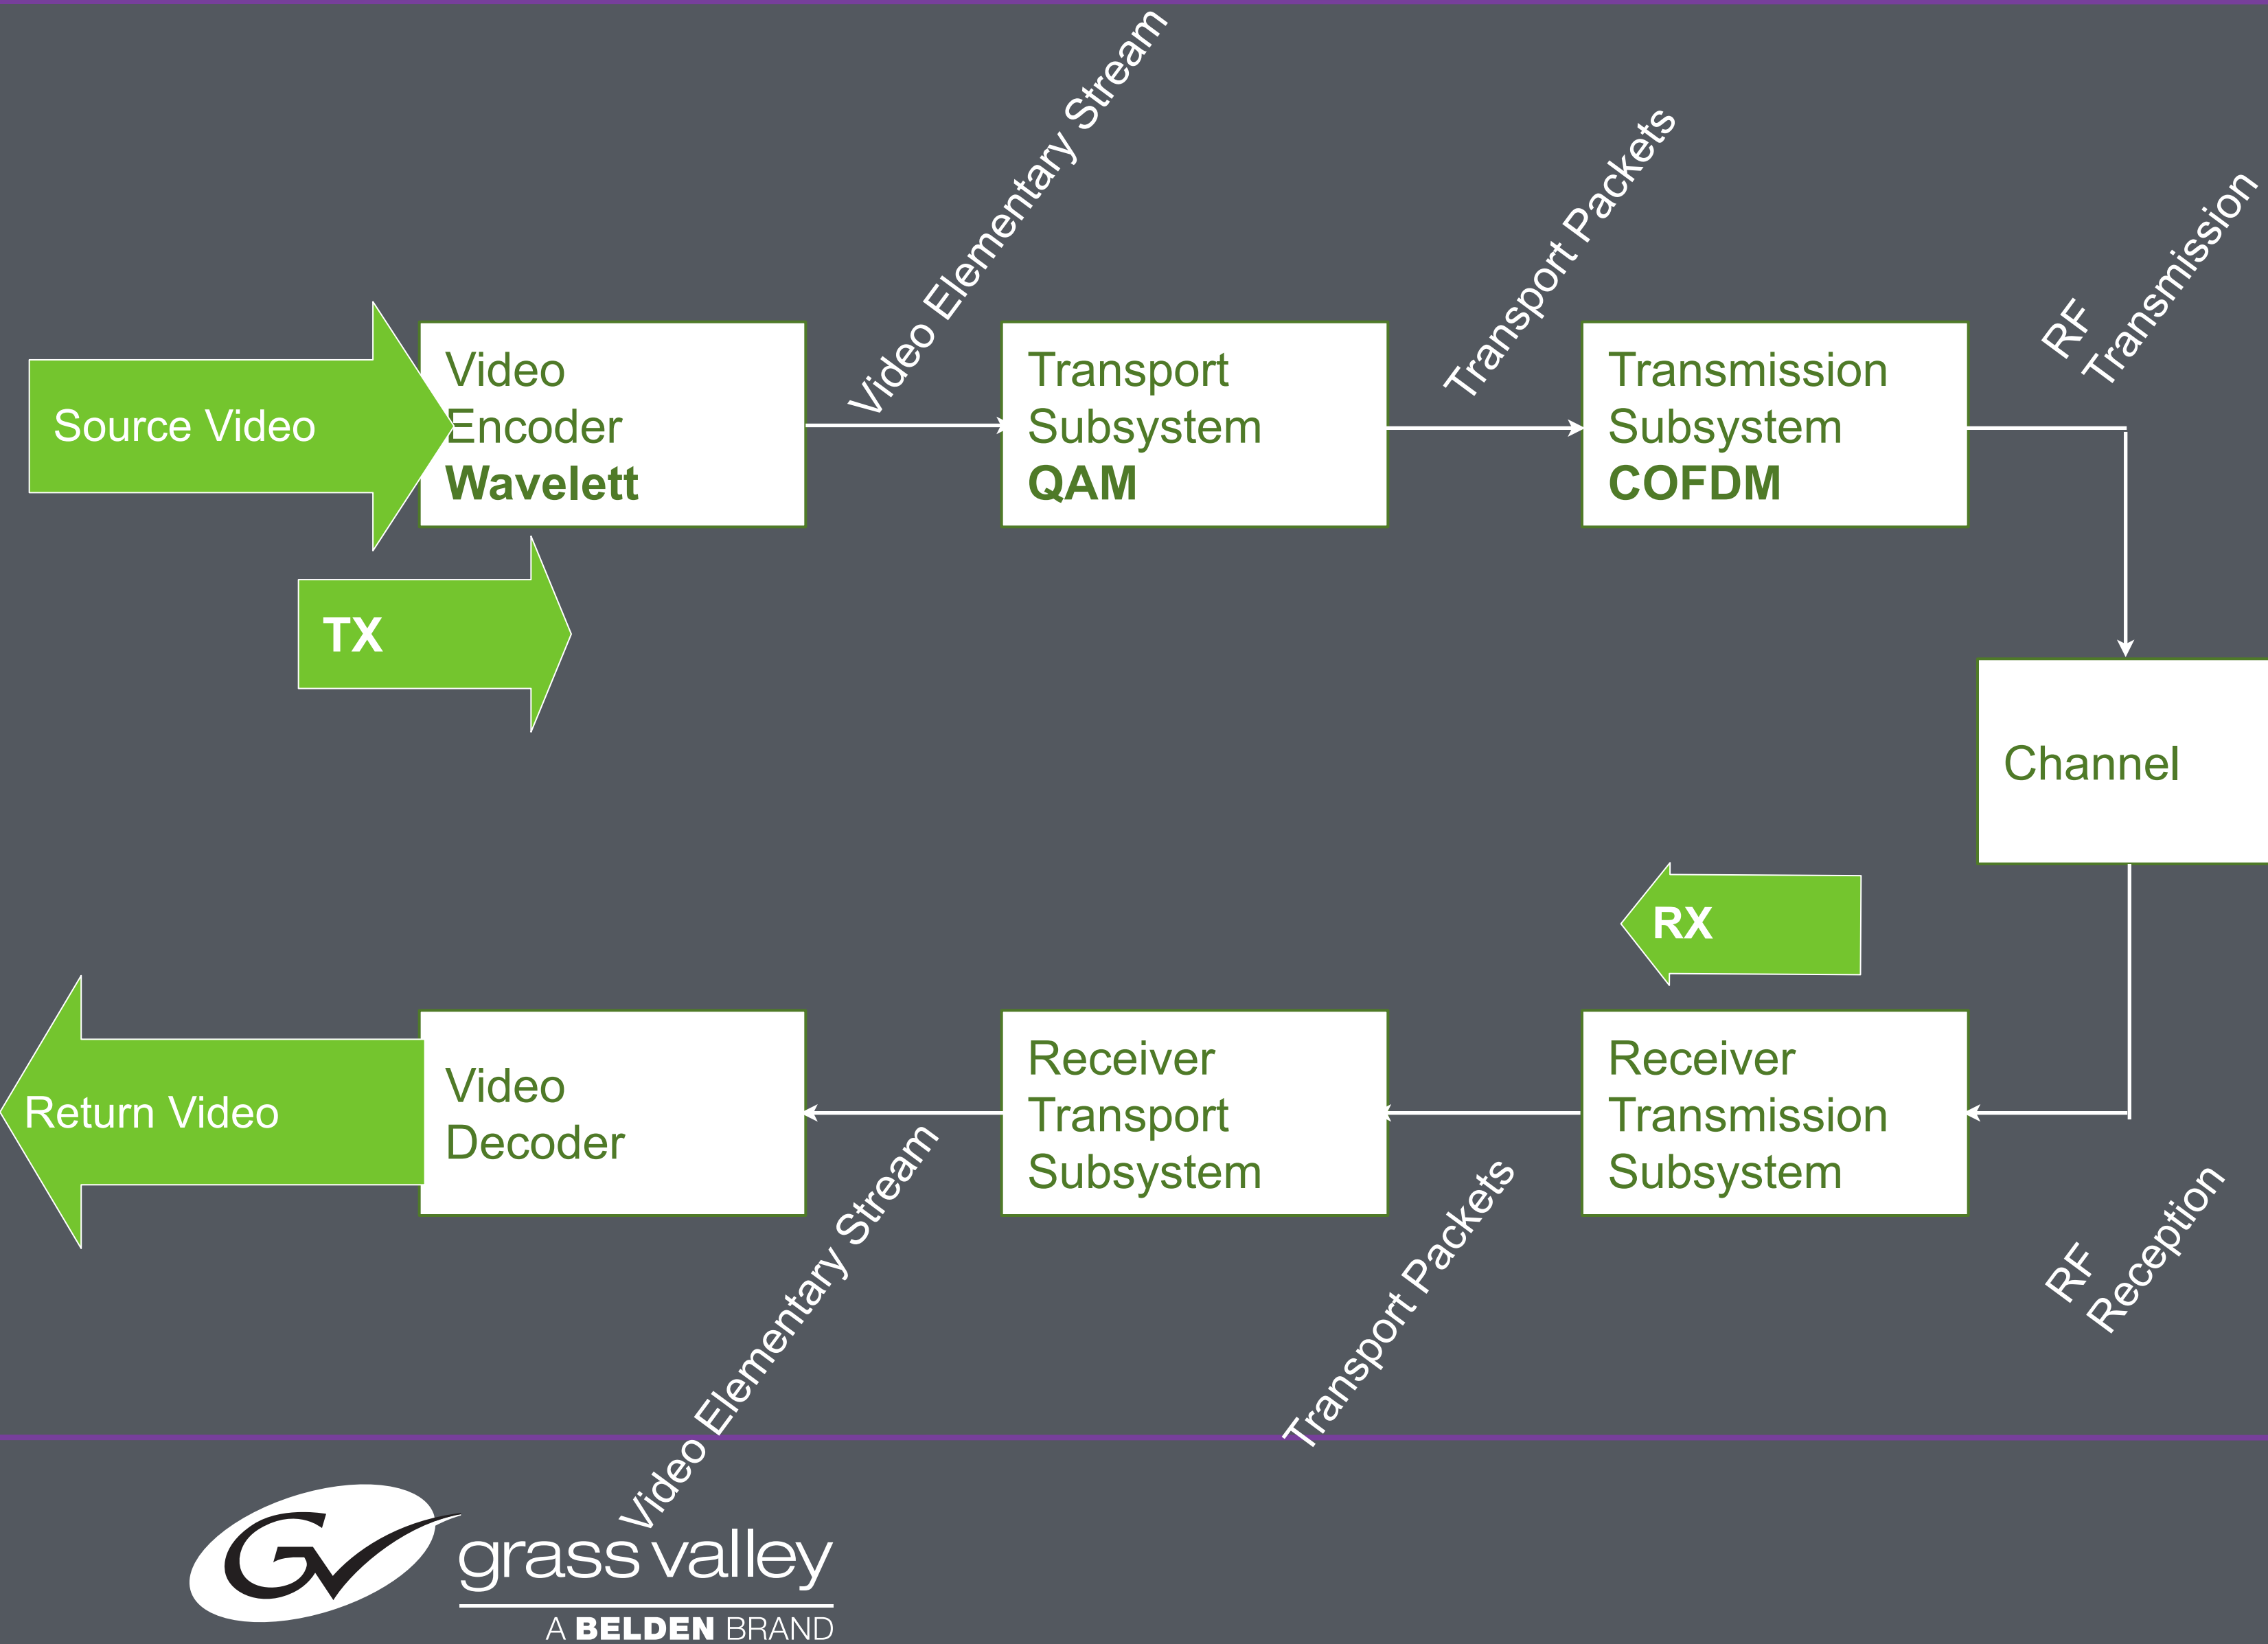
Source Video

Video Encoder **Wavelett**

Video Elementary Stream

Transport Subsystem **QAM**

Transport Packets

Transmission Subsystem **COFDM**

RF Transmission

TX

Channel

RX

Return Video

Video Decoder

Receiver Transport Subsystem

Receiver Transmission Subsystem

Video Elementary Stream

Transport Packets

RF Reception

grass valley
A BELDEN BRAND